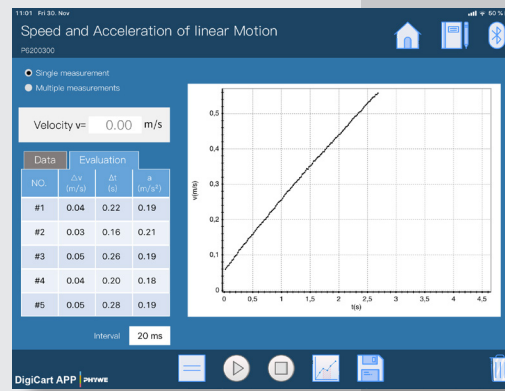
11:01 Fri 30. Nov

50 %

Speed and Acceleration of linear Motion

P6200300

Single measurement

Multiple measurements

Velocity v= 0.00 m/s

Data | Evaluation

| NO. | $\Delta v$ (m/s) | $\Delta t$ (s) | a (m/s²) |
|---|---|---|---|
| #1 | 0.04 | 0.22 | 0.19 |
| #2 | 0.03 | 0.16 | 0.21 |
| #3 | 0.05 | 0.26 | 0.19 |
| #4 | 0.04 | 0.20 | 0.18 |
| #5 | 0.05 | 0.28 | 0.19 |

Interval 20 ms

0,5
0,4
0,3
0,2
0,1
0
v(m/s)
0 0,5 1 1,5 2 2,5 3 3,5 4 4,5
t(s)

DigiCart APP PHYWE